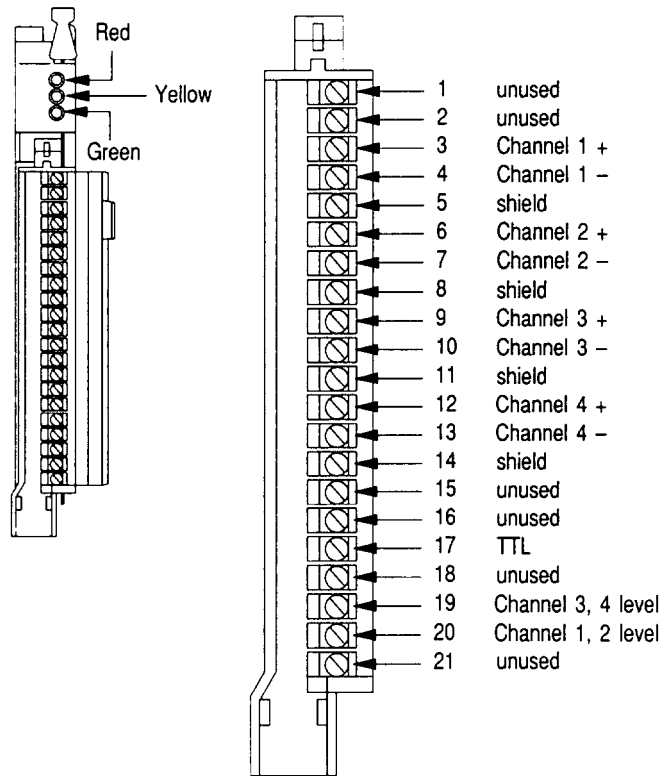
Red
Yellow
Green

1 unused
2 unused
3 Channel 1 +
4 Channel 1 –
5 shield
6 Channel 2 +
7 Channel 2 –
8 shield
9 Channel 3 +
10 Channel 3 –
11 shield
12 Channel 4 +
13 Channel 4 –
14 shield
15 unused
16 unused
17 TTL
18 unused
19 Channel 3, 4 level
20 Channel 1, 2 level
21 unused